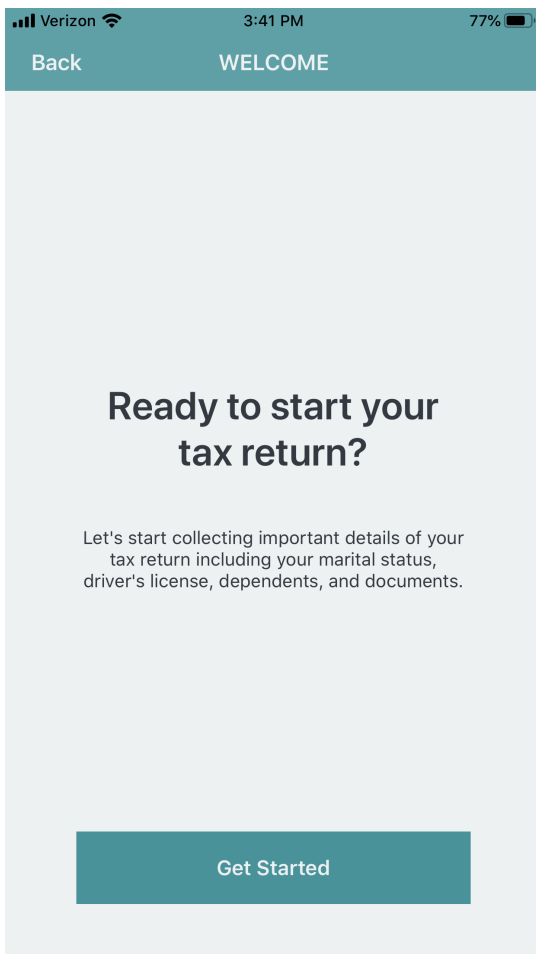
Verizon 3:41 PM 77%

Back WELCOME

Ready to start your tax return?

Let's start collecting important details of your tax return including your marital status, driver's license, dependents, and documents.

Get Started